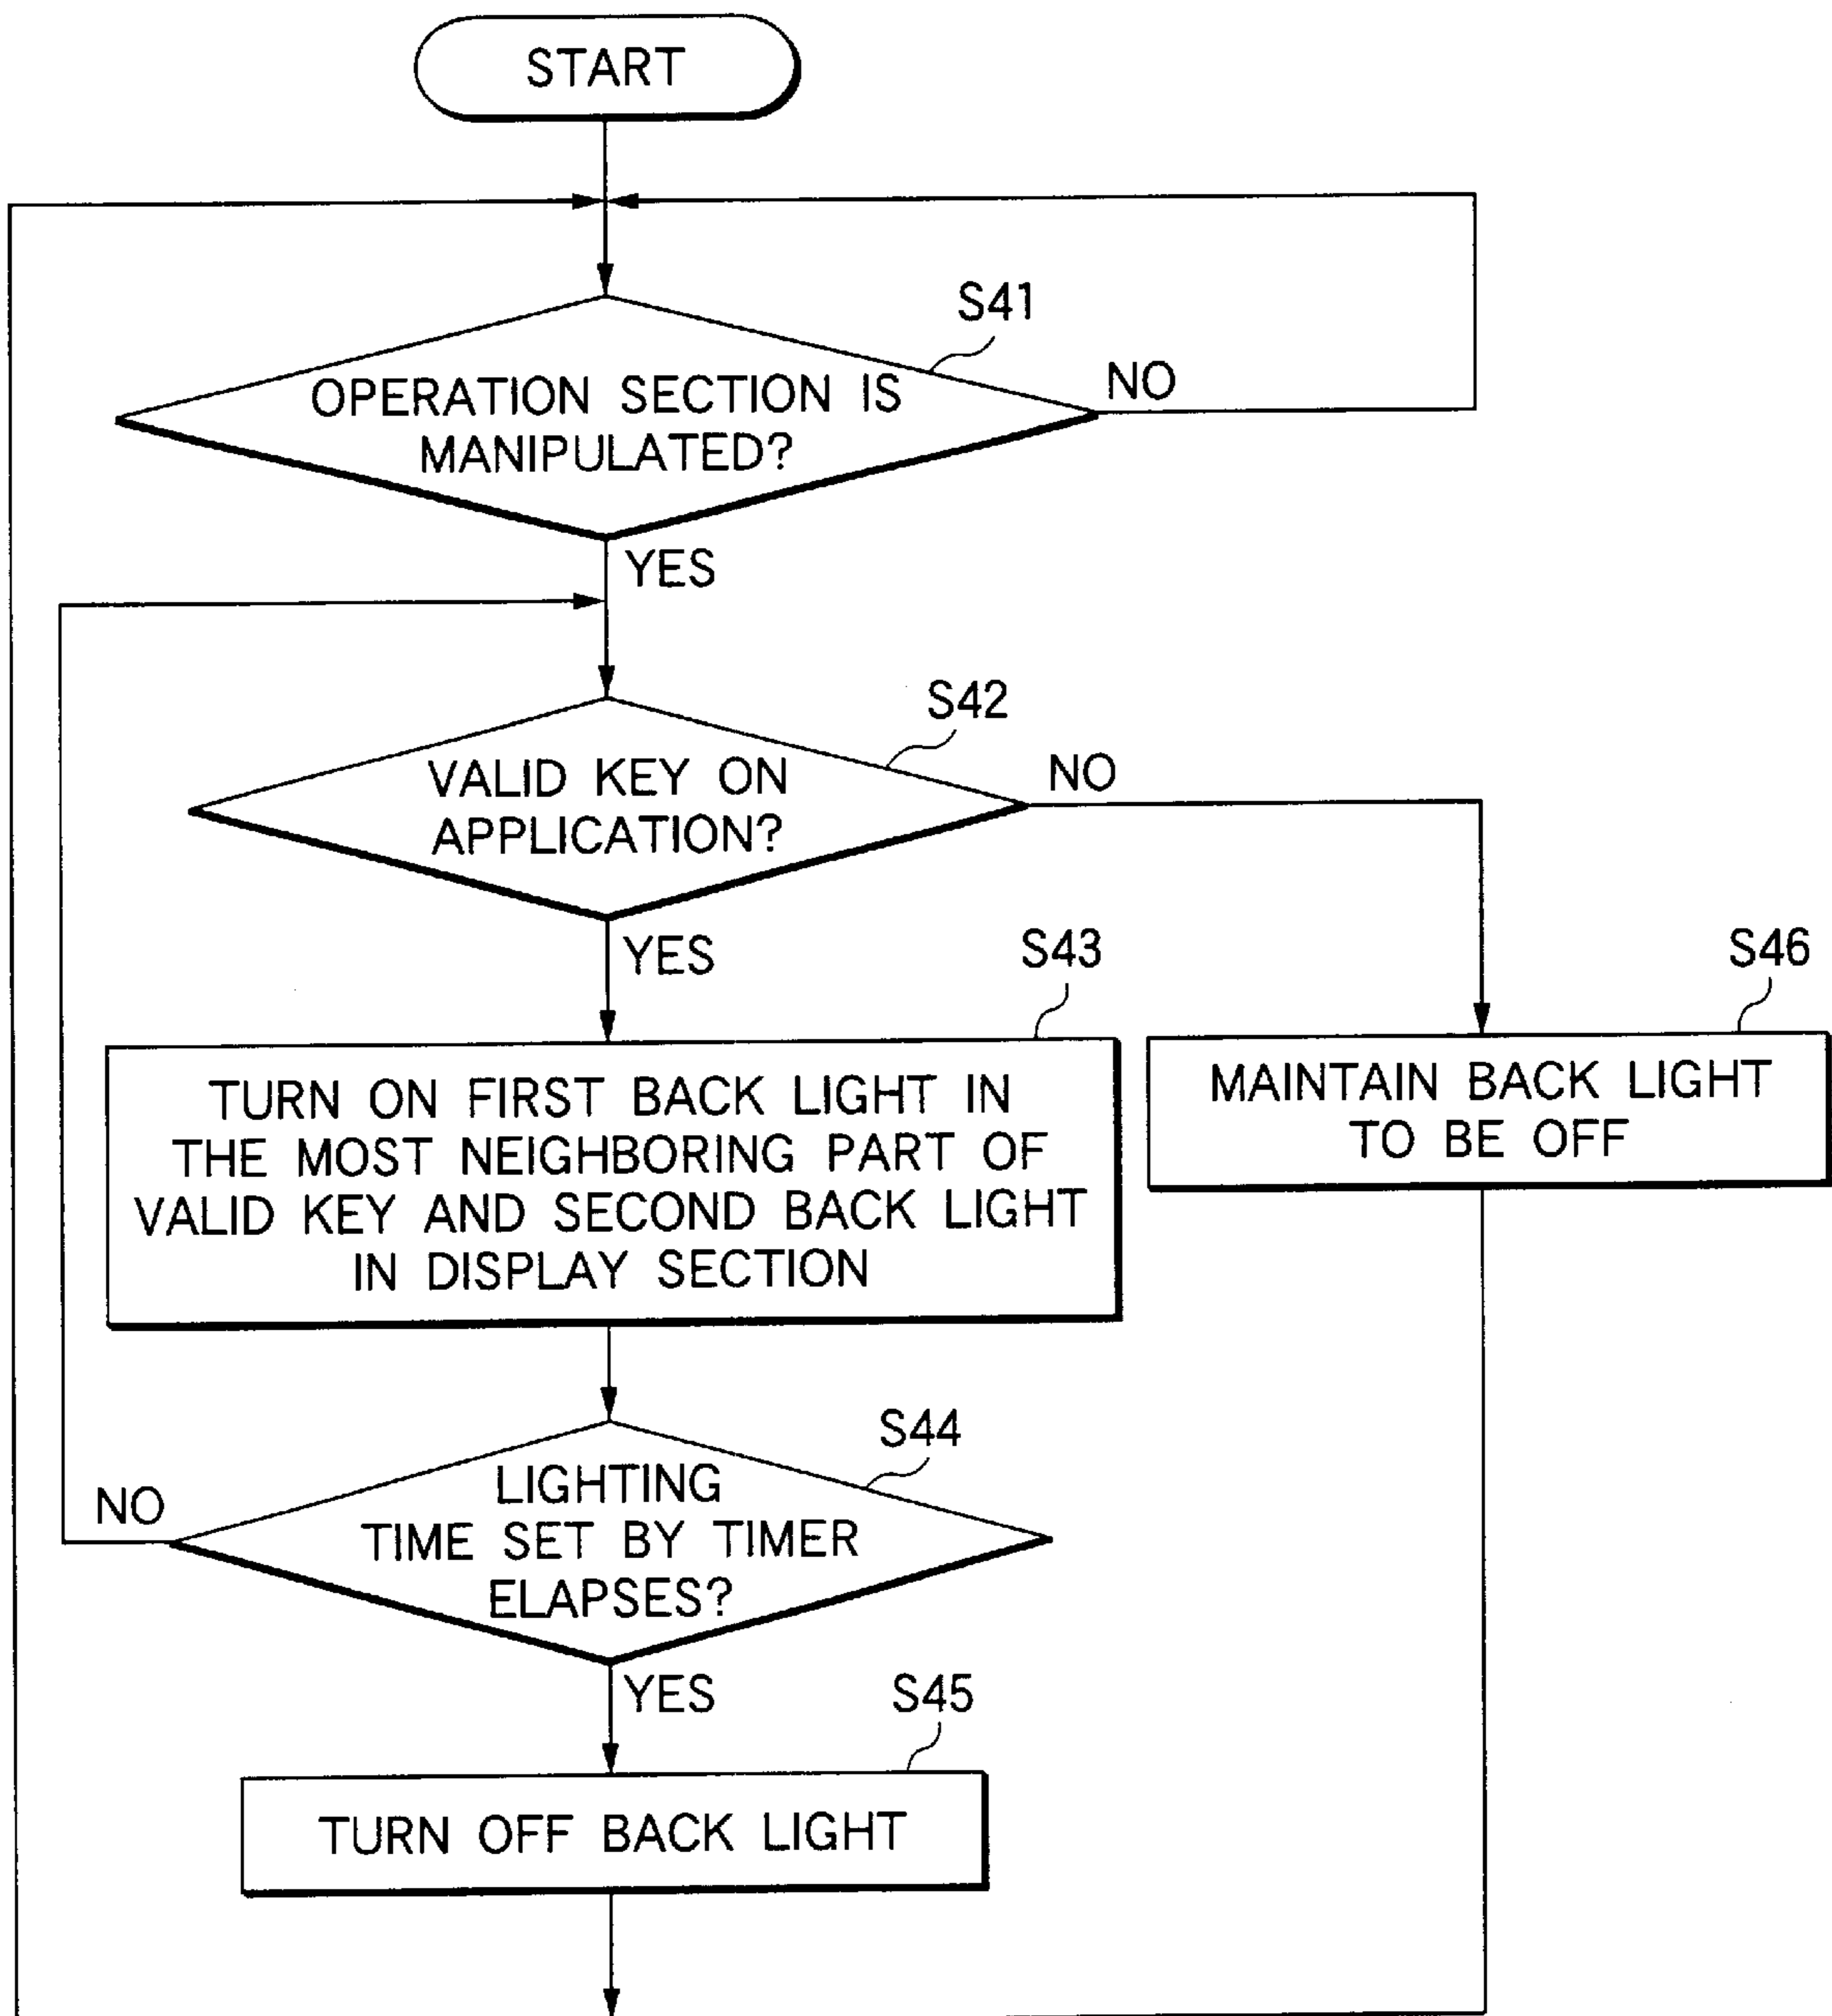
START

S41

OPERATION SECTION IS MANIPULATED?

NO

YES

S42

VALID KEY ON APPLICATION?

NO

YES

S43

TURN ON FIRST BACK LIGHT IN THE MOST NEIGHBORING PART OF VALID KEY AND SECOND BACK LIGHT IN DISPLAY SECTION

S46

MAINTAIN BACK LIGHT TO BE OFF

S44

NO

LIGHTING TIME SET BY TIMER ELAPSES?

YES

S45

TURN OFF BACK LIGHT